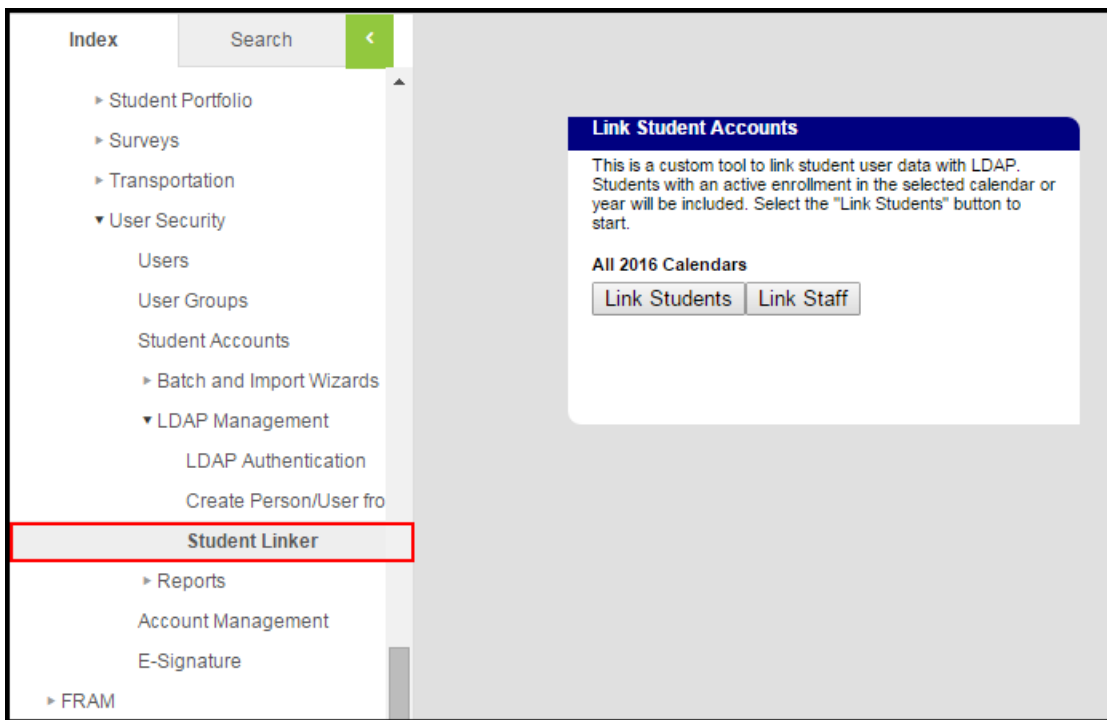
Index
Search
‹

▸ Student Portfolio
▸ Surveys
▸ Transportation
▾ User Security
Users
User Groups
Student Accounts
▸ Batch and Import Wizards
▾ LDAP Management
LDAP Authentication
Create Person/User fro
Student Linker
▸ Reports
Account Management
E-Signature
▸ FRAM

Link Student Accounts

This is a custom tool to link student user data with LDAP. Students with an active enrollment in the selected calendar or year will be included. Select the "Link Students" button to start.

All 2016 Calendars

Link Students
Link Staff